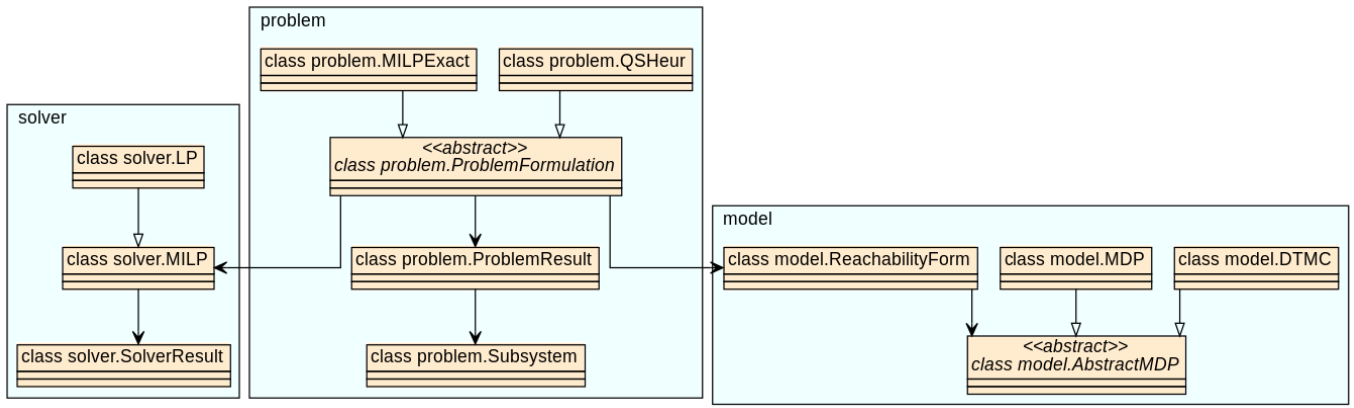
problem

class problem.MILPExact

class problem.QSHeur

<<abstract>>
class problem.ProblemFormulation

class problem.ProblemResult

class problem.Subsystem

solver

class solver.LP

class solver.MILP

class solver.SolverResult

model

class model.ReachabilityForm

class model.MDP

class model.DTMC

<<abstract>>
class model.AbstractMDP